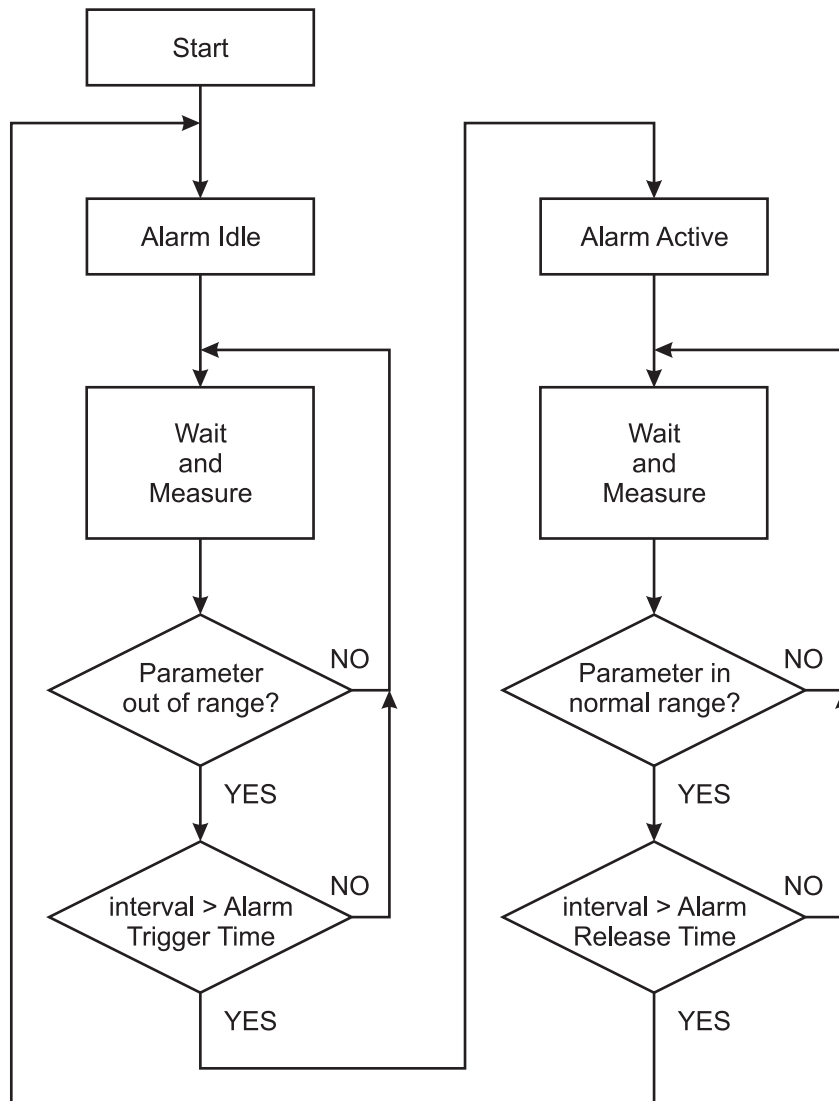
Start

Alarm Idle

Wait and Measure

Parameter out of range?

NO

YES

interval > Alarm Trigger Time

NO

YES

Alarm Active

Wait and Measure

Parameter in normal range?

NO

YES

interval > Alarm Release Time

NO

YES